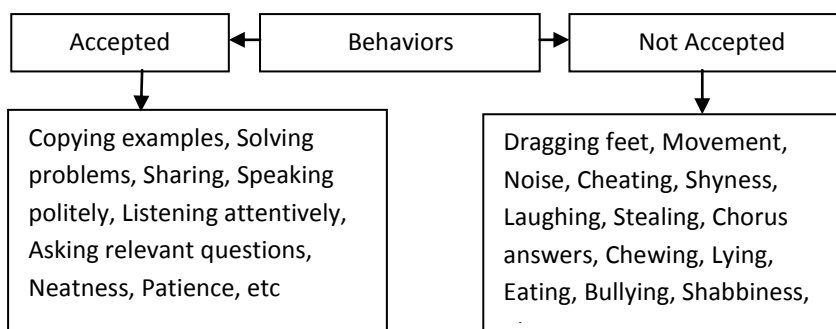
Accepted

Behaviors

Not Accepted

Copying examples, Solving problems, Sharing, Speaking politely, Listening attentively, Asking relevant questions, Neatness, Patience, etc

Dragging feet, Movement, Noise, Cheating, Shyness, Laughing, Stealing, Chorus answers, Chewing, Lying, Eating, Bullying, Shabbiness, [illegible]